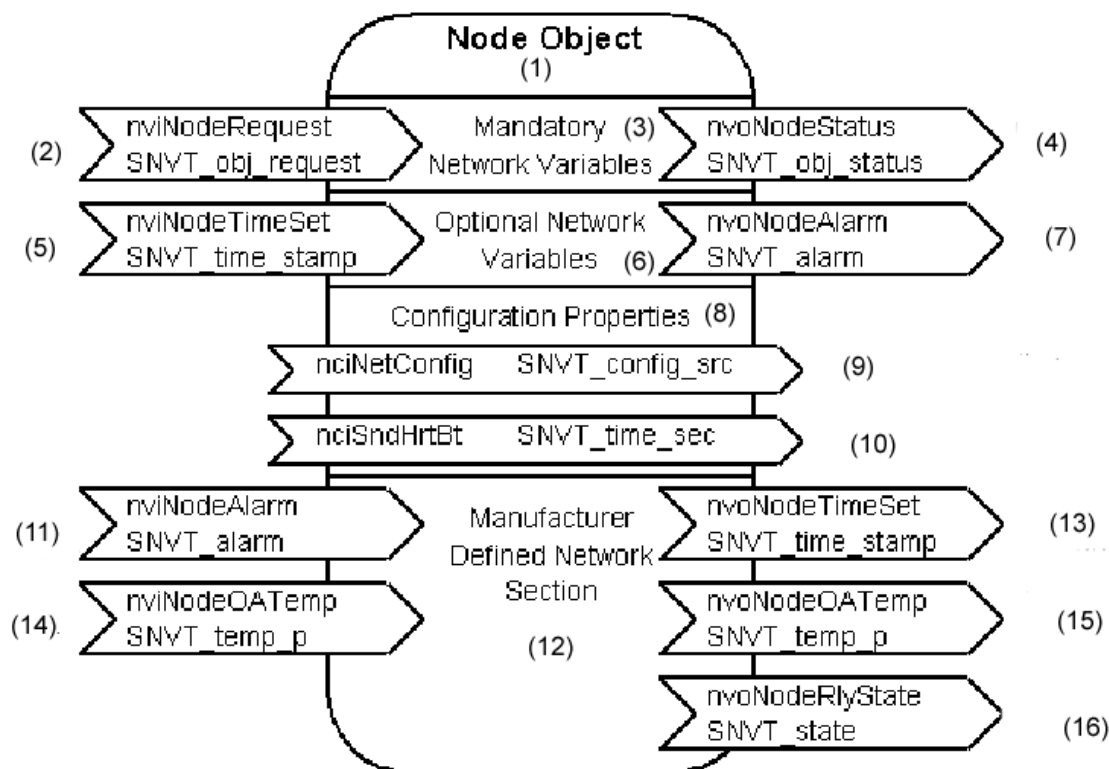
Node Object
(1)

(2) nviNodeRequest SNVT_obj_request

Mandatory (3) Network Variables

nvoNodeStatus SNVT_obj_status (4)

(5) nviNodeTimeSet SNVT_time_stamp

Optional Network Variables (6)

nvoNodeAlarm SNVT_alarm (7)

Configuration Properties (8)

nciNetConfig SNVT_config_src (9)

nciSndHrtBt SNVT_time_sec (10)

(11) nviNodeAlarm SNVT_alarm

Manufacturer Defined Network Section

(12)

nvoNodeTimeSet SNVT_time_stamp (13)

(14). nviNodeOATemp SNVT_temp_p

nvoNodeOATemp SNVT_temp_p (15)

nvoNodeRlyState SNVT_state (16)